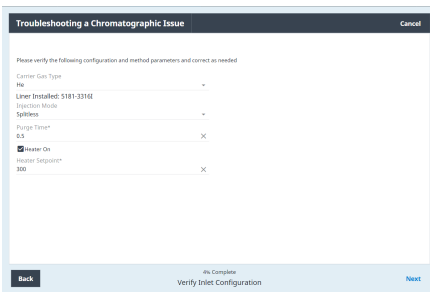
Troubleshooting a Chromatographic Issue

Cancel

Please verify the following configuration and method parameters and correct as needed

Carrier Gas Type
He

Liner Installed: 5181-3316I

Injection Mode
Splitless

Purge Time*
0.5

Heater On

Heater Setpoint*
300

Back

4% Complete
Verify Inlet Configuration

Next